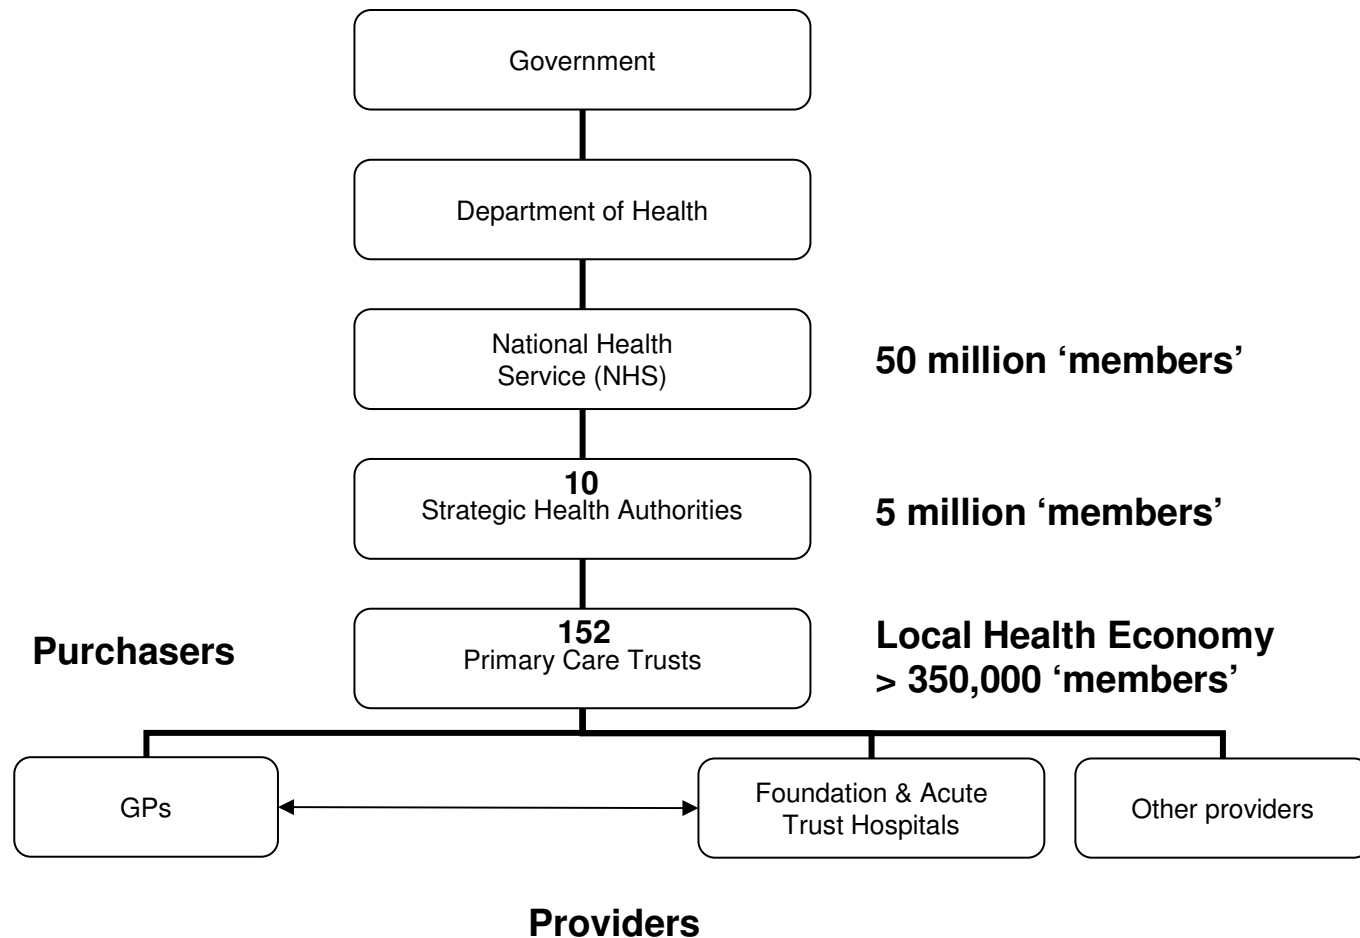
Government

Department of Health

National Health Service (NHS)

50 million ‘members’

10
Strategic Health Authorities

5 million ‘members’

Purchasers

152
Primary Care Trusts

Local Health Economy
> 350,000 ‘members’

GPs

Foundation & Acute Trust Hospitals

Other providers

Providers